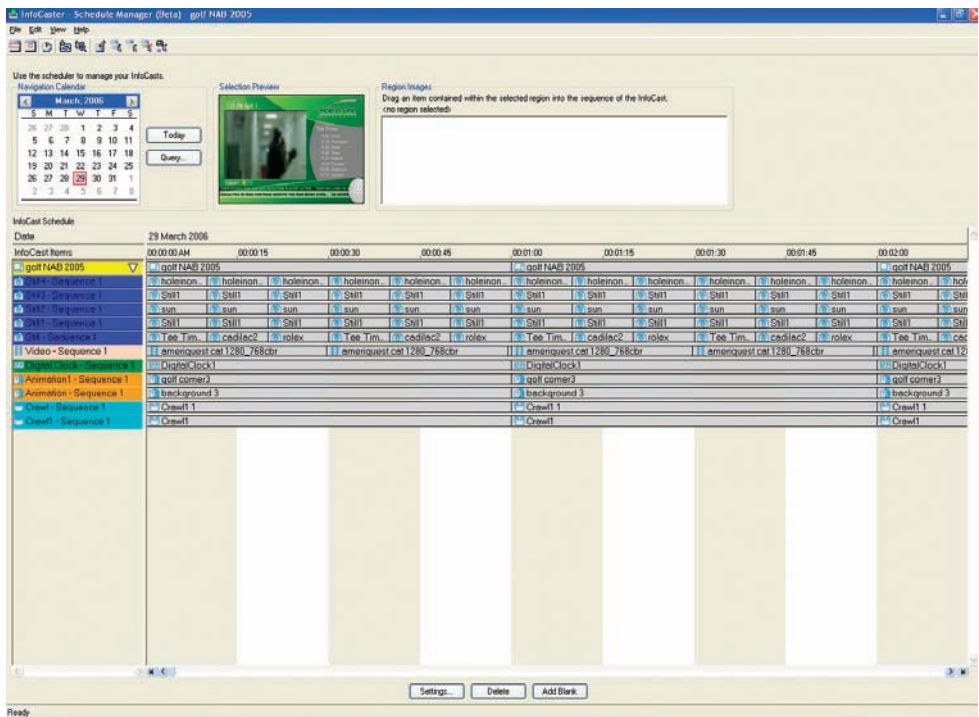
InfoCaster - Schedule Manager (Beta) - golf NAB 2005

File Edit View Help

Use the scheduler to manage your InfoCasts.

Navigation Calendar

March, 2006

| S | M | T | W | T | F | S |
|---|---|---|---|---|---|---|
| 26 | 27 | 28 | 1 | 2 | 3 | 4 |
| 5 | 6 | 7 | 8 | 9 | 10 | 11 |
| 12 | 13 | 14 | 15 | 16 | 17 | 18 |
| 19 | 20 | 21 | 22 | 23 | 24 | 25 |
| 26 | 27 | 28 | 29 | 30 | 31 | 1 |
| 2 | 3 | 4 | 5 | 6 | 7 | 8 |

Today

Query...

Selection Preview

Region Images

Drag an item contained within the selected region into the sequence of the InfoCast.
<no region selected>

InfoCast Schedule

Date | 29 March 2006

InfoCast Items | 00:00:00 AM | 00:00:15 | 00:00:30 | 00:00:45 | 00:01:00 | 00:01:15 | 00:01:30 | 00:01:45 | 00:02:00

golf NAB 2005 | golf NAB 2005 | golf NAB 2005 | golf NAB 2005

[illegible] - Sequence 1 | holeinon... | holeinon... | holeinon... | holeinon... | holeinon... | holeinon... | holeinon... | holeinon... | holeinon... | holeinon... | holeinon... | hol

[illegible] - Sequence 1 | Still1 | Still1 | Still1 | Still1 | Still1 | Still1 | Still1 | Still1 | Still1 | Still1 | Still1 | Stil

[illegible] - Sequence 1 | sun | sun | sun | sun | sun | sun | sun | sun | sun | sun | sun | sun

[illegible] - Sequence 1 | Still1 | Still1 | Still1 | Still1 | Still1 | Still1 | Still1 | Still1 | Still1 | Still1 | Still1 | Stil

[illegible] - Sequence 1 | Tee Tim... | cadilac2 | rolex | Tee Tim... | cadilac2 | rolex | Tee Tim... | cadilac2 | rolex | Tee Tim... | cadilac2 | rolex | Tee Tim... | cad

Video - Sequence 1 | ameriquest cat 1280_768cbr | ameriquest cat 1280_768cbr | ameriquest cat 1280_768cbr | ameriquest cat 1280_768cbr | ameriquest cat 12

Digital Clock - Sequence 1 | DigitalClock1 | DigitalClock1 | DigitalClock1

Animation1 - Sequence 1 | golf corner3 | golf corner3 | golf corner3

Animation - Sequence 1 | background 3 | background 3 | background 3

Crawl - Sequence 1 | Crawl1 1 | Crawl1 1 | Crawl1 1

Crawl1 - Sequence 1 | Crawl1 | Crawl1 | Crawl1

Settings... | Delete | Add Blank

Ready